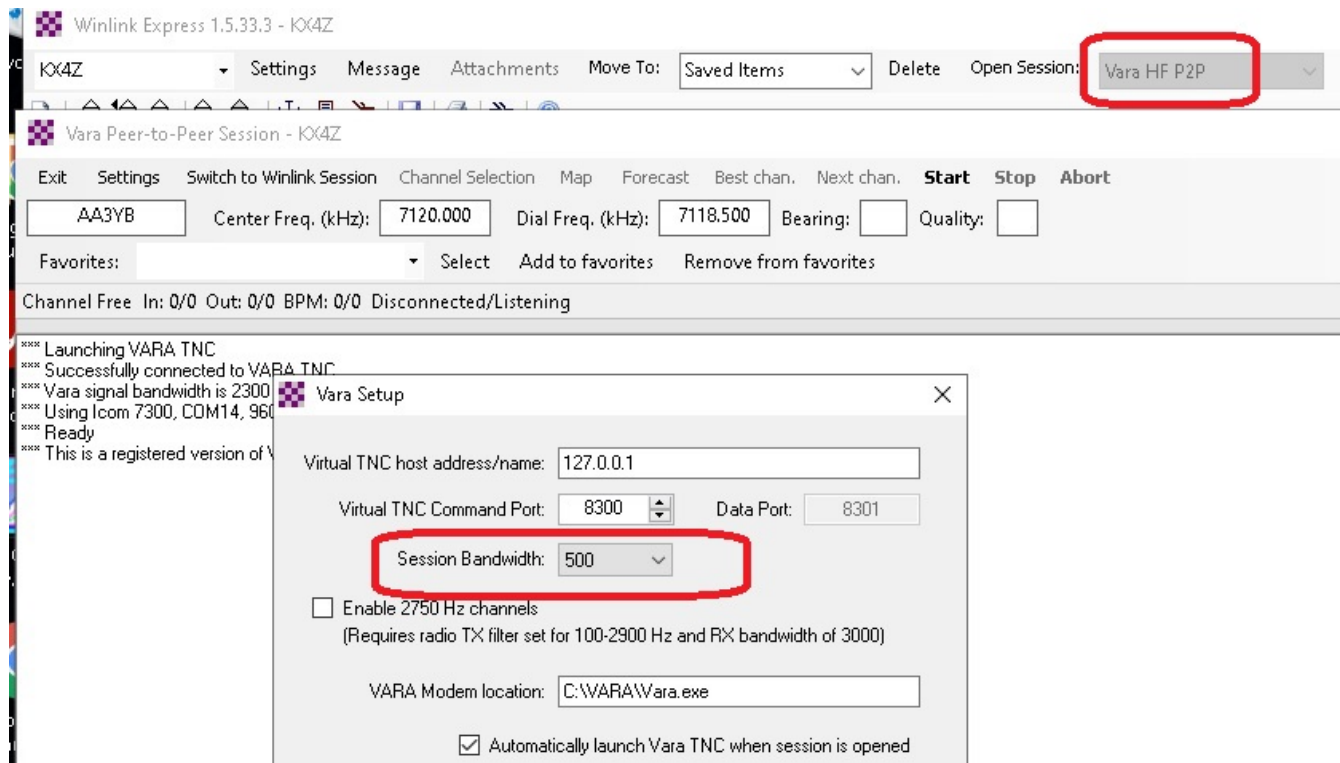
Winlink Express 1.5.33.3 - KX4Z

KX4Z Settings Message Attachments Move To: Saved Items Delete Open Session: Vara HF P2P

Vara Peer-to-Peer Session - KX4Z

Exit Settings Switch to Winlink Session Channel Selection Map Forecast Best chan. Next chan. Start Stop Abort

AA3YB Center Freq. (kHz): 7120.000 Dial Freq. (kHz): 7118.500 Bearing: Quality:

Favorites: Select Add to favorites Remove from favorites

Channel Free In: 0/0 Out: 0/0 BPM: 0/0 Disconnected/Listening

*** Launching VARA TNC
*** Successfully connected to VARA TNC
*** Vara signal bandwidth is 2300
*** Using Icom 7300, COM14, 960
*** Ready
*** This is a registered version of V

Vara Setup

Virtual TNC host address/name: 127.0.0.1

Virtual TNC Command Port: 8300 Data Port: 8301

Session Bandwidth: 500

Enable 2750 Hz channels
(Requires radio TX filter set for 100-2900 Hz and RX bandwidth of 3000)

VARA Modem location: C:\VARA\Vara.exe

Automatically launch Vara TNC when session is opened